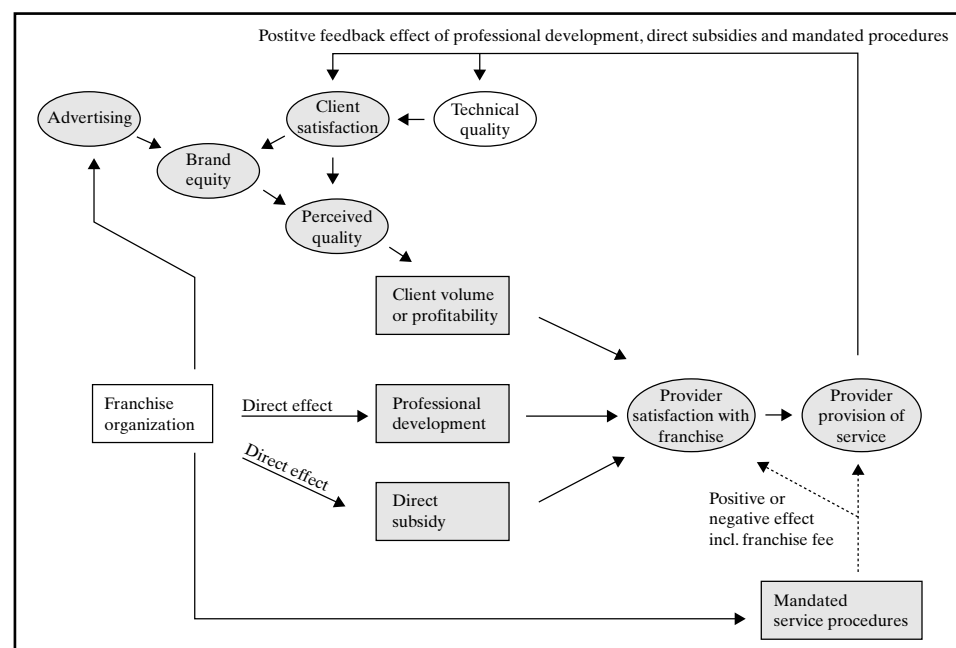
Postitve feedback effect of professional development, direct subsidies and mandated procedures

Advertising

Client satisfaction

Technical quality

Brand equity

Perceived quality

Client volume or profitability

Franchise organization

Direct effect

Professional development

Direct effect

Direct subsidy

Provider satisfaction with franchise

Provider provision of service

Positive or negative effect incl. franchise fee

Mandated service procedures